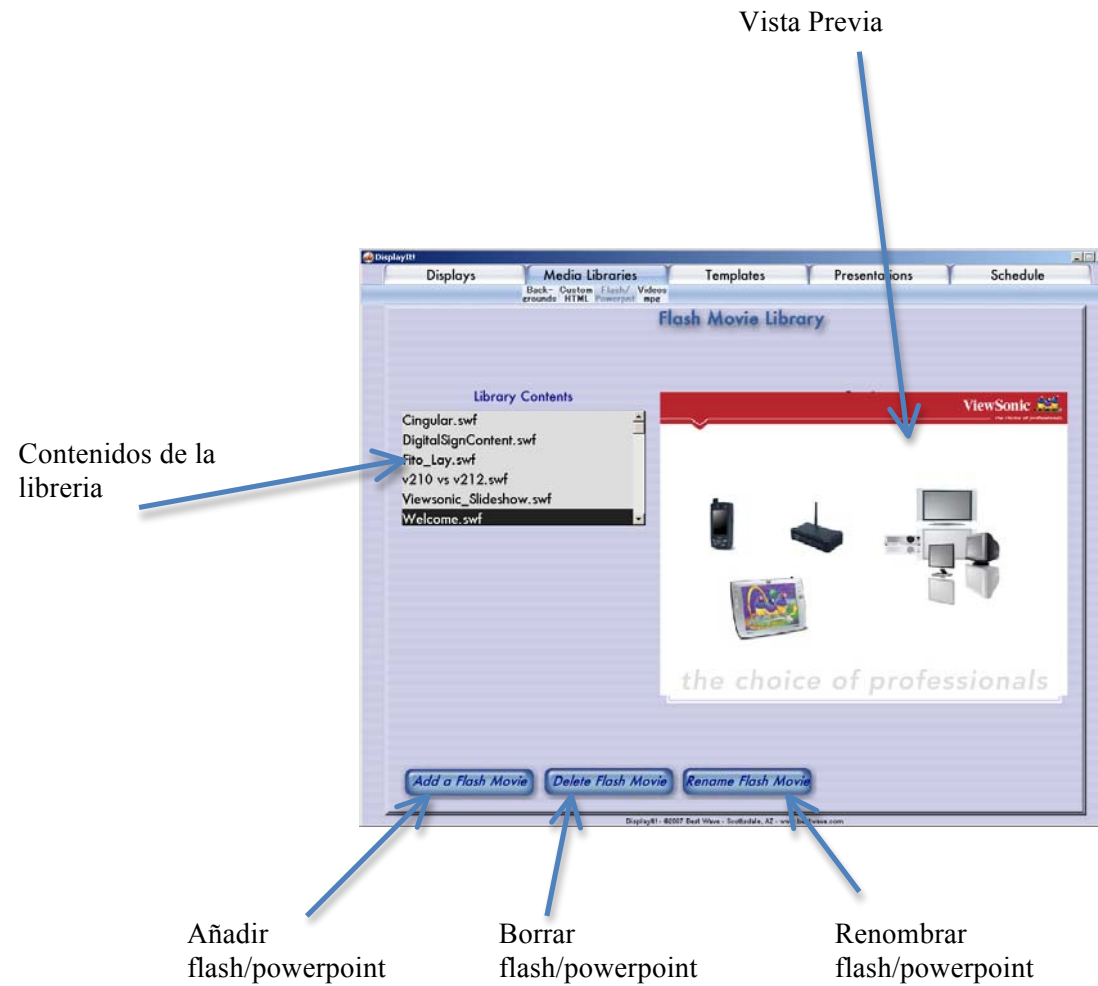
Vista Previa

DisplayIt!

Displays | Media Libraries | Templates | Presentations | Schedule

Back-grounds Custom HTML Flash/Powerpoint Videos mpe

Flash Movie Library

Library Contents

Cingular.swf
DigitalSignContent.swf
Fito_Lay.swf
v210 vs v212.swf
Viewsonic_Slideshow.swf
Welcome.swf

ViewSonic
the choice of professionals

the choice of professionals

Contenidos de la libreria

Add a Flash Movie
Delete Flash Movie
Rename Flash Movie

DisplayIt! - ©2007 Best Wave - Scottsdale, AZ - www.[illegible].com

Añadir flash/powerpoint

Borrar flash/powerpoint

Renombrar flash/powerpoint